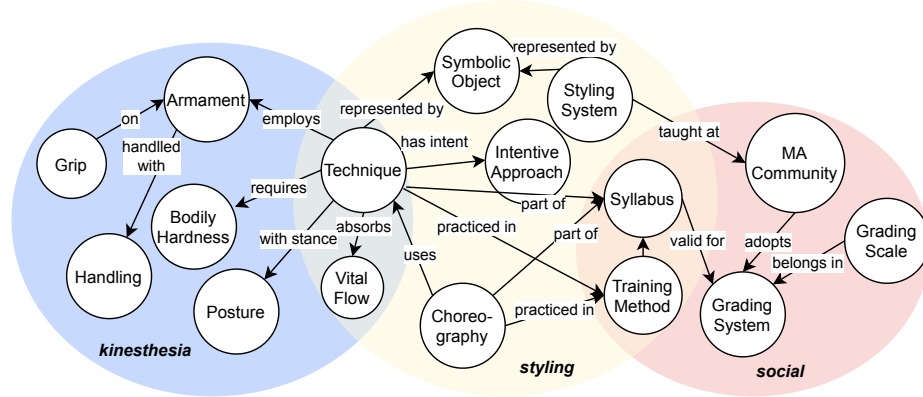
Armament
on
Grip
handlled with
Handling
employs
requires
Bodily Hardness
with stance
Posture
Technique
absorbs
Vital Flow
represented by
Symbolic Object
represented by
Styling System
has intent
Intentive Approach
part of
Syllabus
practiced in
uses
part of
Choreo-graphy
practiced in
Training Method
taught at
MA Community
valid for
adopts
Grading Scale
belongs in
Grading System
kinesthesia
styling
social